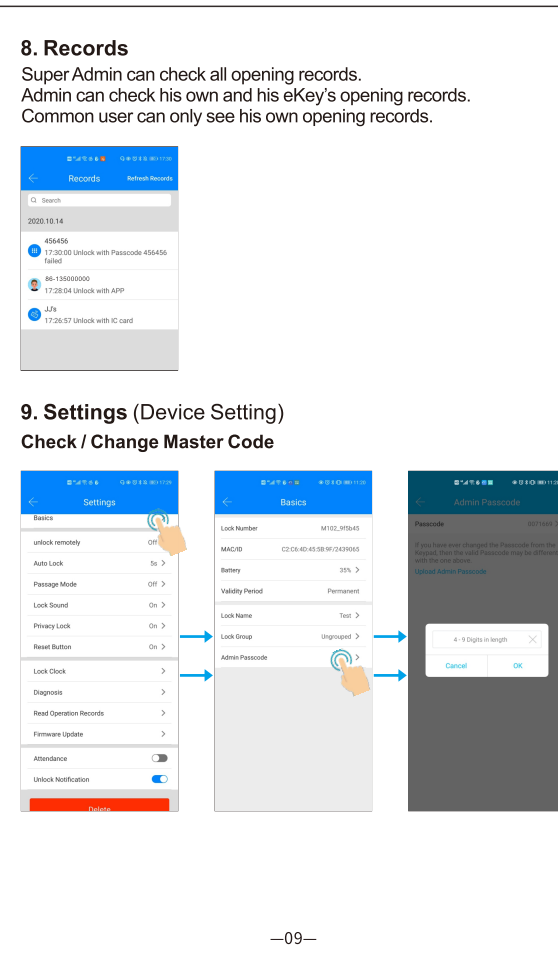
8. Records

Super Admin can check all opening records.
Admin can check his own and his eKey's opening records.
Common user can only see his own opening records.

Records Refresh Records

Search

2020.10.14

456456
17:30:00 Unlock with Passcode 456456 failed

86-135000000
17:28:04 Unlock with APP

JJ's
17:26:57 Unlock with IC card

9. Settings (Device Setting)

Check / Change Master Code

Settings

Basics

unlock remotely Off

Auto Lock 5s >

Passage Mode Off >

Lock Sound On >

Privacy Lock On >

Reset Button On >

Lock Clock >

Diagnosis >

Read Operation Records >

Firmware Update >

Attendance

Unlock Notification

Delete

Basics

Lock Number M102_9f5b45

MAC/ID C2:C6:4D:45:5B:9F/2439065

Battery 35% >

Validity Period Permanent

Lock Name Test >

Lock Group Ungrouped >

Admin Passcode >

Admin Passcode

Passcode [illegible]

If you have ever changed the Passcode from the Keypad, than the valid Passcode may be different with the one above.

Upload Admin Passcode

4 - 9 Digits in length

Cancel OK

—09—